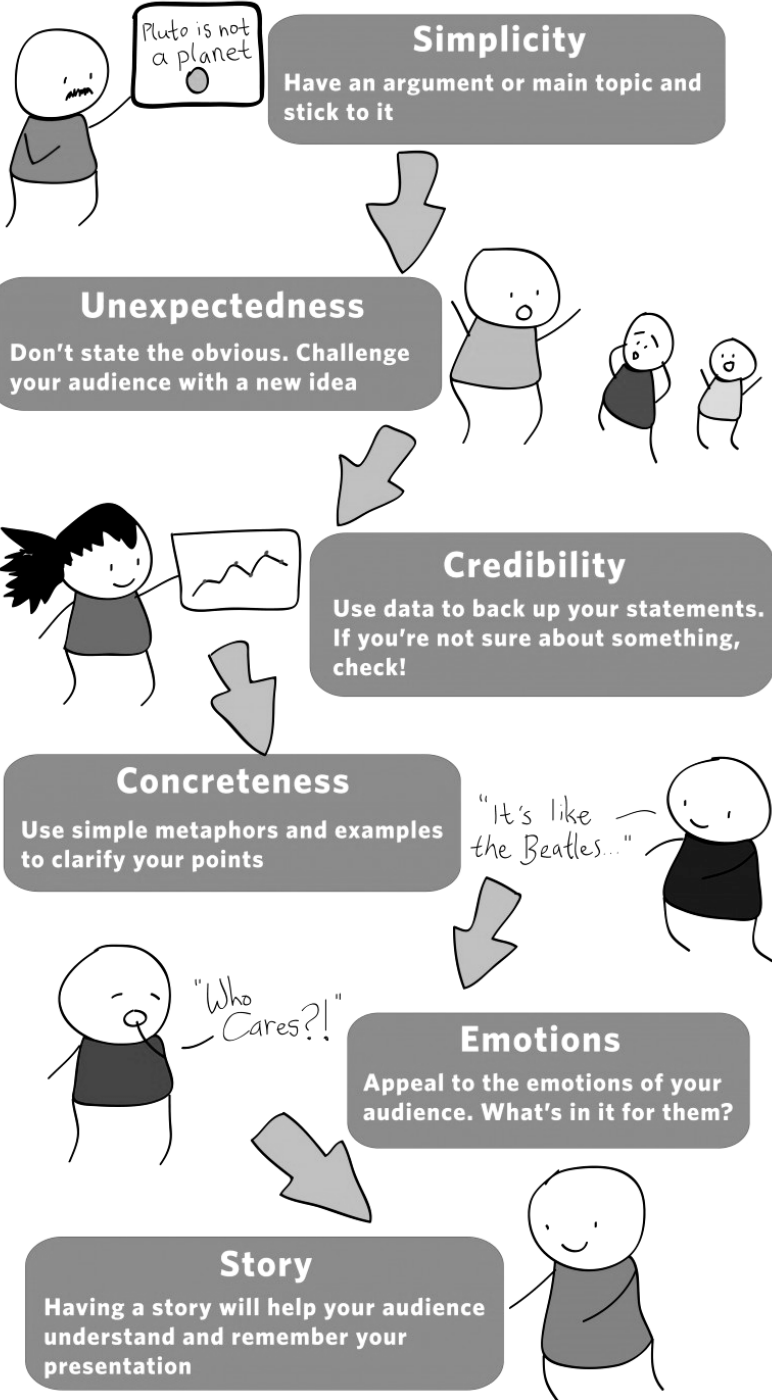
Pluto is not a planet

Simplicity
Have an argument or main topic and stick to it

Unexpectedness
Don't state the obvious. Challenge your audience with a new idea

Credibility
Use data to back up your statements. If you're not sure about something, check!

Concreteness
Use simple metaphors and examples to clarify your points

"It's like the Beatles..."

"Who Cares?!"

Emotions
Appeal to the emotions of your audience. What's in it for them?

Story
Having a story will help your audience understand and remember your presentation